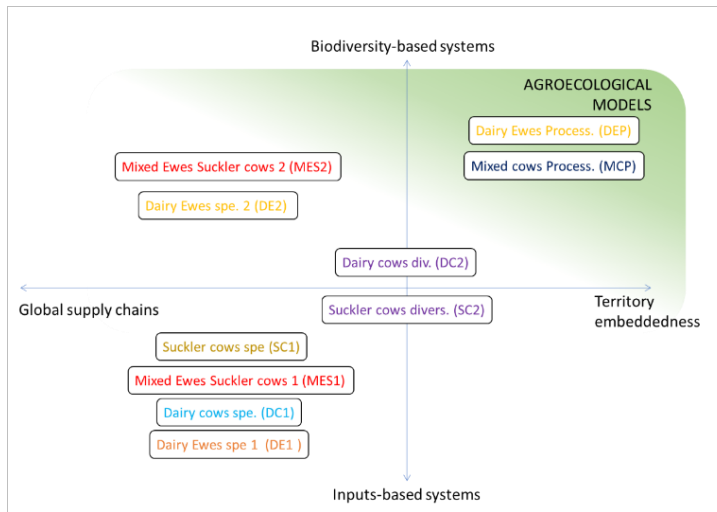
Biodiversity-based systems

AGROECOLOGICAL MODELS

Dairy Ewes Process. (DEP)

Mixed cows Process. (MCP)

Mixed Ewes Suckler cows 2 (MES2)

Dairy Ewes spe. 2 (DE2)

Dairy cows div. (DC2)

Global supply chains

Suckler cows divers. (SC2)

Territory embeddedness

Suckler cows spe (SC1)

Mixed Ewes Suckler cows 1 (MES1)

Dairy cows spe. (DC1)

Dairy Ewes spe 1 (DE1 )

Inputs-based systems